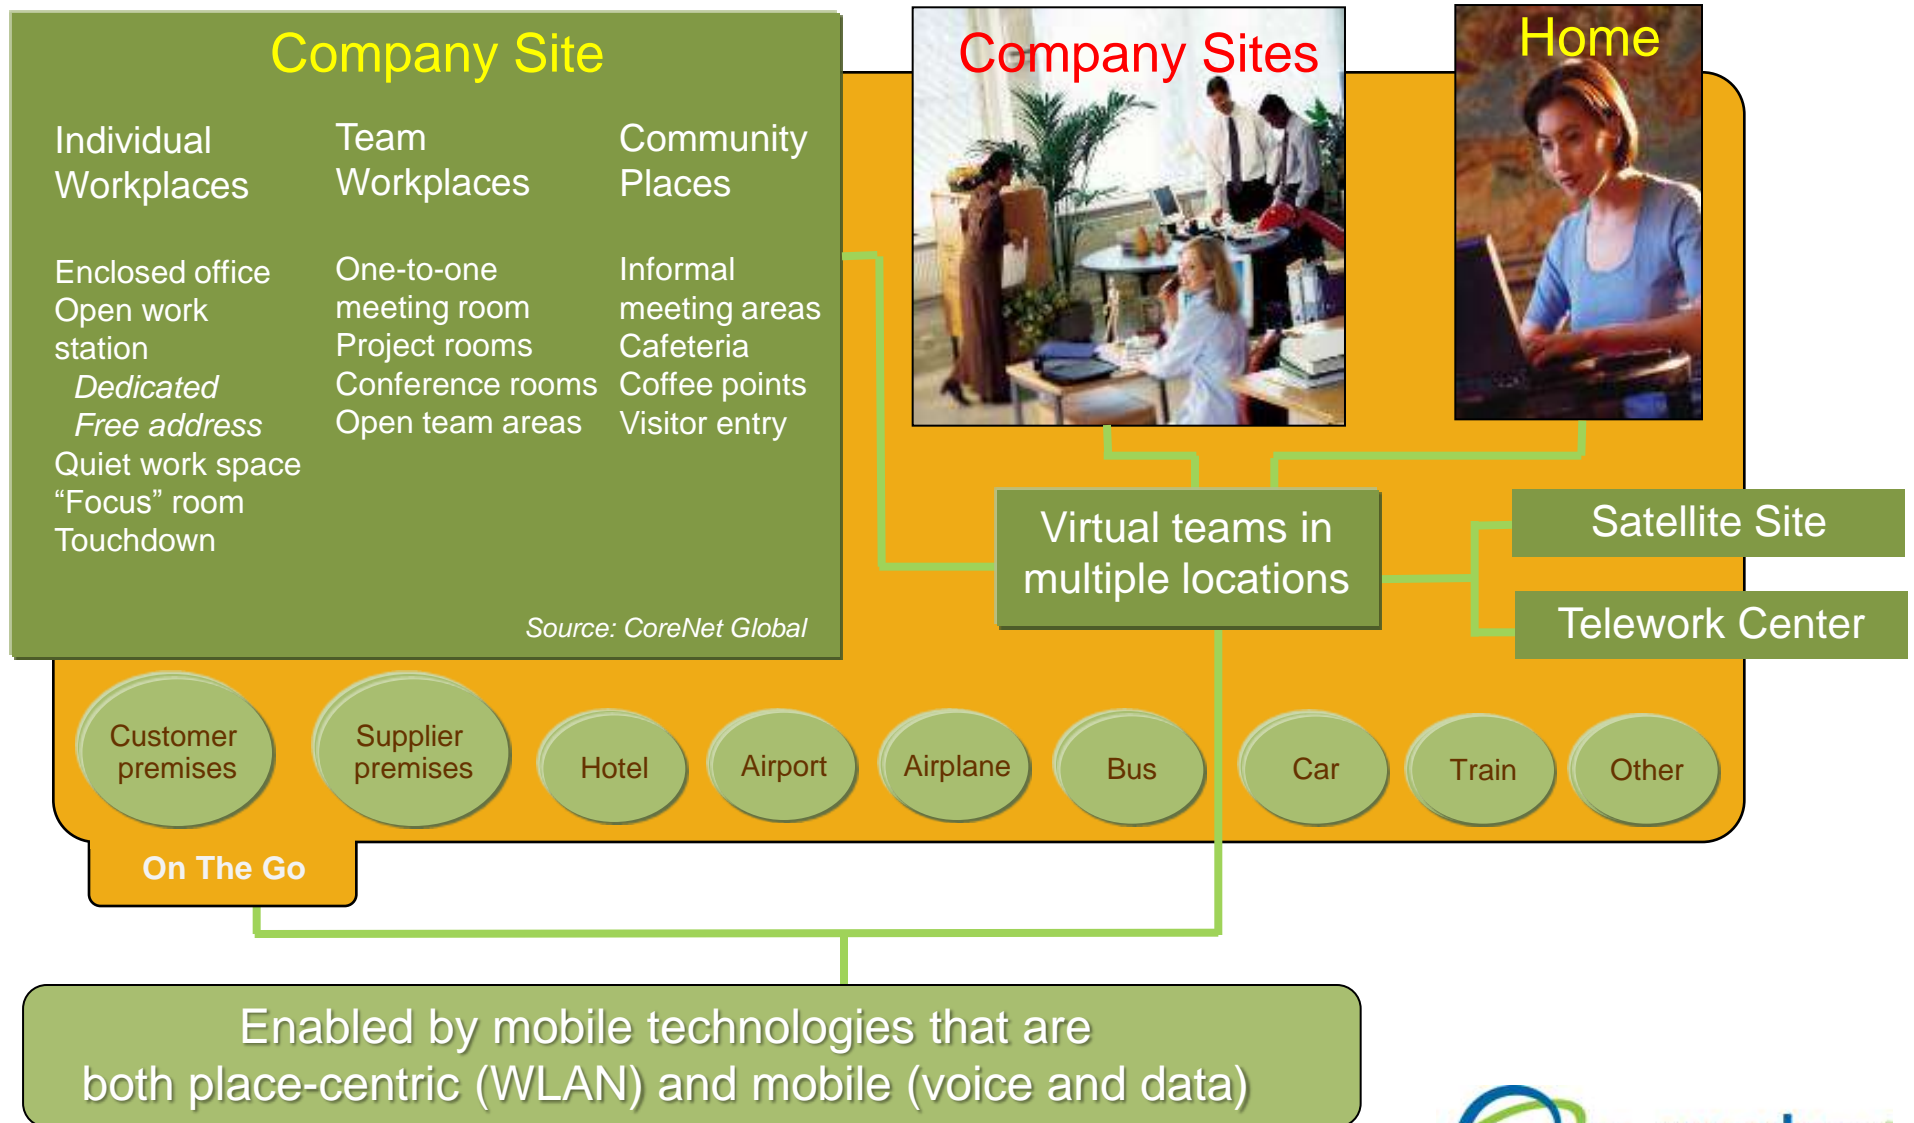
Company Site

Individual Workplaces

Enclosed office
Open work station
Dedicated
Free address
Quiet work space
“Focus” room
Touchdown

Team Workplaces

One-to-one meeting room
Project rooms
Conference rooms
Open team areas

Community Places

Informal meeting areas
Cafeteria
Coffee points
Visitor entry

Source: CoreNet Global

Company Sites

Home

Virtual teams in multiple locations

Satellite Site

Telework Center

Customer premises

Supplier premises

Hotel

Airport

Airplane

Bus

Car

Train

Other

On The Go

Enabled by mobile technologies that are both place-centric (WLAN) and mobile (voice and data)